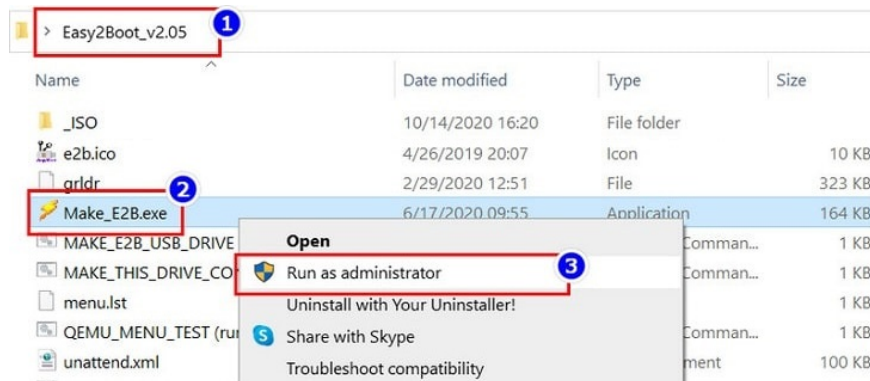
> Easy2Boot_v2.05 1

| Name | Date modified | Type | Size |
|---|---|---|---|
| _ISO | 10/14/2020 16:20 | File folder | |
| e2b.ico | 4/26/2019 20:07 | Icon | 10 KB |
| grldr | 2/29/2020 12:51 | File | 323 KB |
| Make_E2B.exe | 6/17/2020 09:55 | Application | 164 KB |
| MAKE_E2B_USB_DRIVE | | Comman... | 1 KB |
| MAKE_THIS_DRIVE_CO | | Comman... | 1 KB |
| menu.lst | | | 1 KB |
| QEMU_MENU_TEST (ru | | Comman... | 1 KB |
| unattend.xml | | ment | 100 KB |

2

Open
Run as administrator
3
Uninstall with Your Uninstaller!
Share with Skype
Troubleshoot compatibility